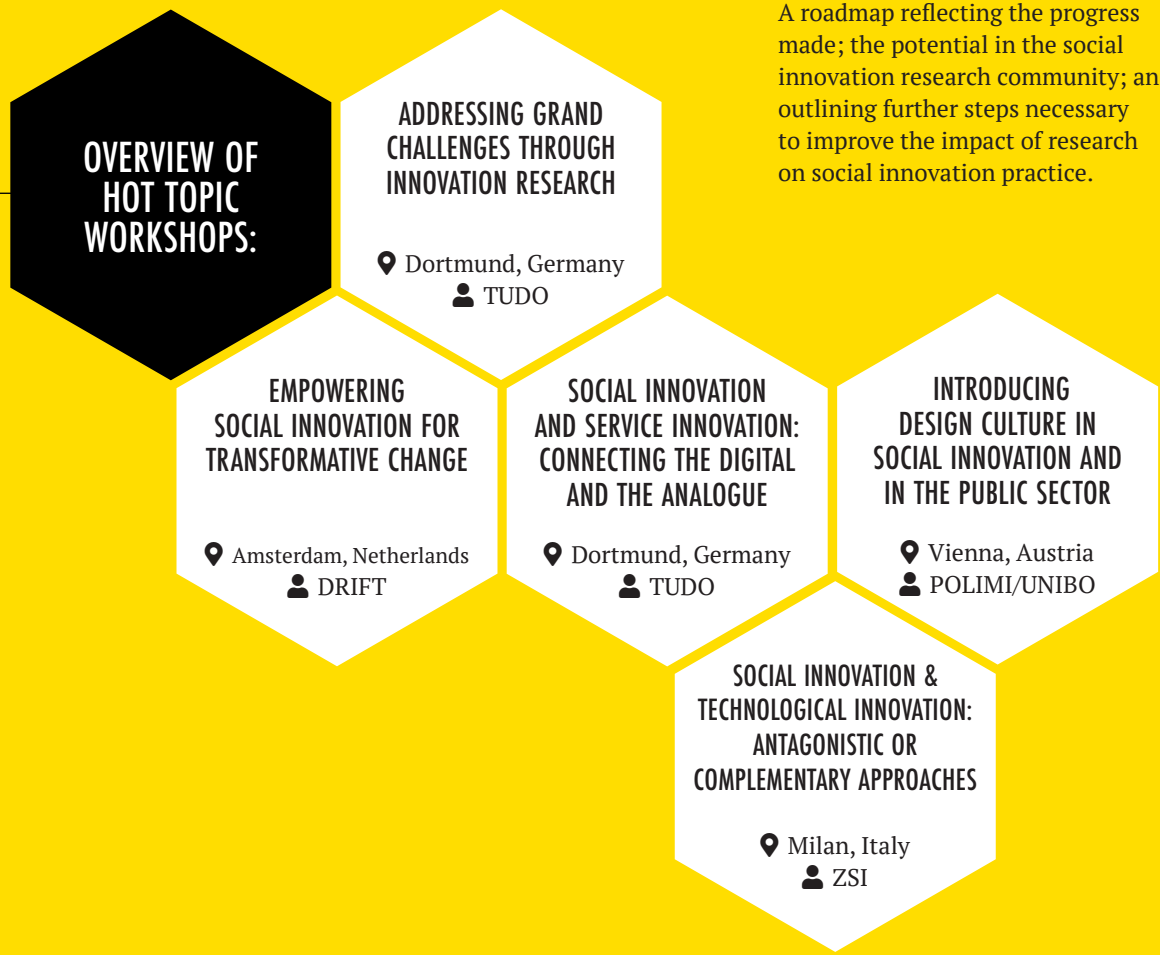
A roadmap reflecting the progress made; the potential in the social innovation research community; an outlining further steps necessary to improve the impact of research on social innovation practice.

OVERVIEW OF HOT TOPIC WORKSHOPS:

ADDRESSING GRAND CHALLENGES THROUGH INNOVATION RESEARCH

Dortmund, Germany
TUDO

EMPOWERING SOCIAL INNOVATION FOR TRANSFORMATIVE CHANGE

Amsterdam, Netherlands
DRIFT

SOCIAL INNOVATION AND SERVICE INNOVATION: CONNECTING THE DIGITAL AND THE ANALOGUE

Dortmund, Germany
TUDO

INTRODUCING DESIGN CULTURE IN SOCIAL INNOVATION AND IN THE PUBLIC SECTOR

Vienna, Austria
POLIMI/UNIBO

SOCIAL INNOVATION & TECHNOLOGICAL INNOVATION: ANTAGONISTIC OR COMPLEMENTARY APPROACHES

Milan, Italy
ZSI